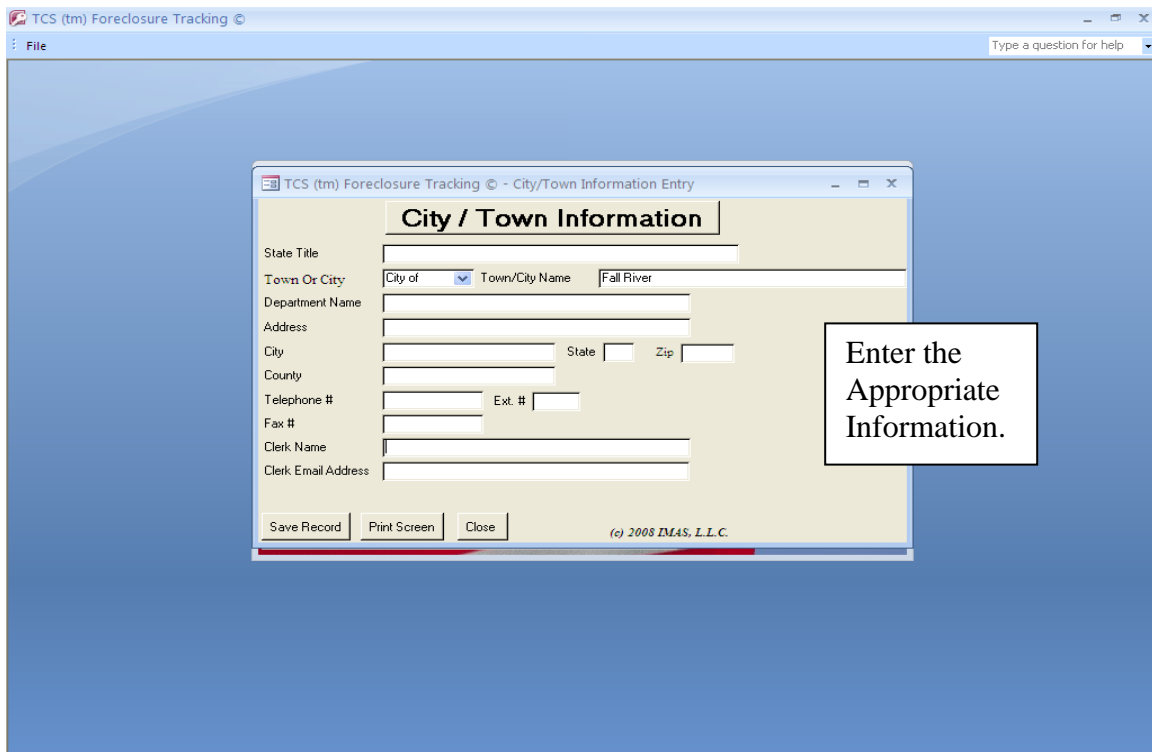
TCS (tm) Foreclosure Tracking ©

File

Type a question for help

TCS (tm) Foreclosure Tracking © - City/Town Information Entry

City / Town Information

State Title

Town Or City | City of | Town/City Name | Fall River

Department Name

Address

City | State | Zip

County

Telephone # | Ext. #

Fax #

Clerk Name

Clerk Email Address

Save Record | Print Screen | Close

(c) 2008 IMAS, L.L.C.

Enter the Appropriate Information.